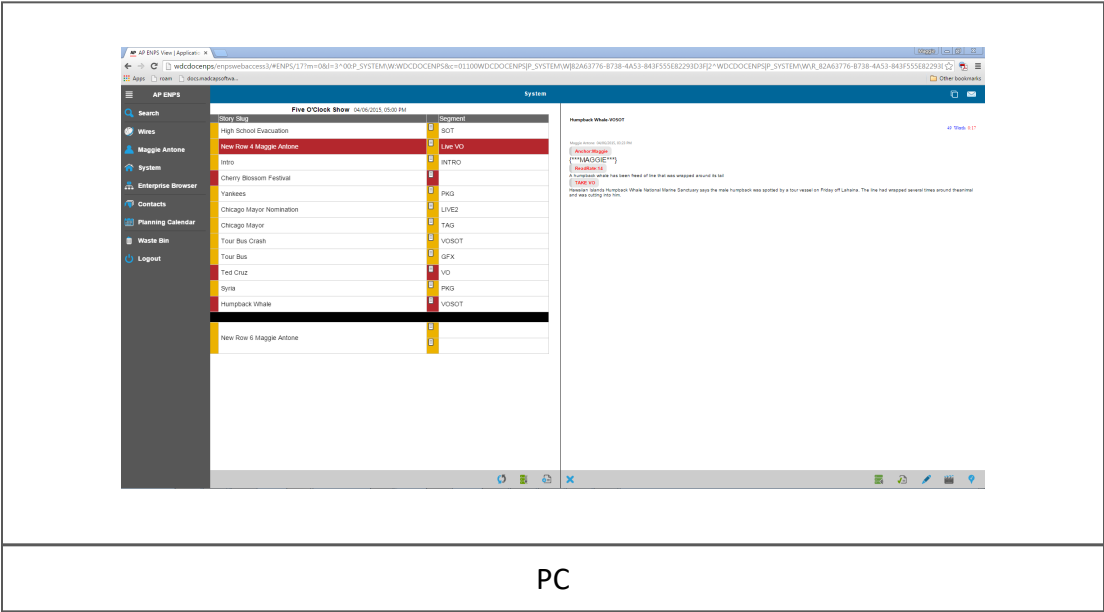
AP ENPS View | Application ×

wdcdocenps/enpswebaccess3/#ENPS/17?m=0&l=3^00:P_SYSTEM\W:WDCDOCENPS&c=01100WDCDOCENPS|P_SYSTEM\W|82A63776-B738-4A53-843F555E82293D3F|2^WDCDOCENPS|P_SYSTEM\W\R_82A63776-B738-4A53-843F555E82293I

Apps roam docs.madcapsoftwa...

Other bookmarks

AP ENPS

Search
Wires
Maggie Antone
System
Enterprise Browser
Contacts
Planning Calendar
Waste Bin
Logout

System

Five O'Clock Show 04/06/2015, 05:00 PM

| Story Slug | Segment |
|---|---|
| High School Evacuation | SOT |
| New Row 4 Maggie Antone | Live VO |
| Intro | INTRO |
| Cherry Blossom Festival | |
| Yankees | PKG |
| Chicago Mayor Nomination | LIVE2 |
| Chicago Mayor | TAG |
| Tour Bus Crash | VOSOT |
| Tour Bus | GFX |
| Ted Cruz | VO |
| Syria | PKG |
| Humpback Whale | VOSOT |
| | |
| New Row 6 Maggie Antone | |

Humpback Whale-VOSOT

49 Words 0:17

Maggie Antone 04/06/2015 05:23 PM

Anchor:Maggie

{***MAGGIE***}

ReadRate:16

A humpback whale has been freed of the line that was wrapped around its tail

TAKE VO

Hawaiian Islands Humpback Whale National Marine Sanctuary says the male humpback was spotted by a tour vessel on Friday off Lahaina. The line had wrapped several times around theanimal and was cutting into him.

PC